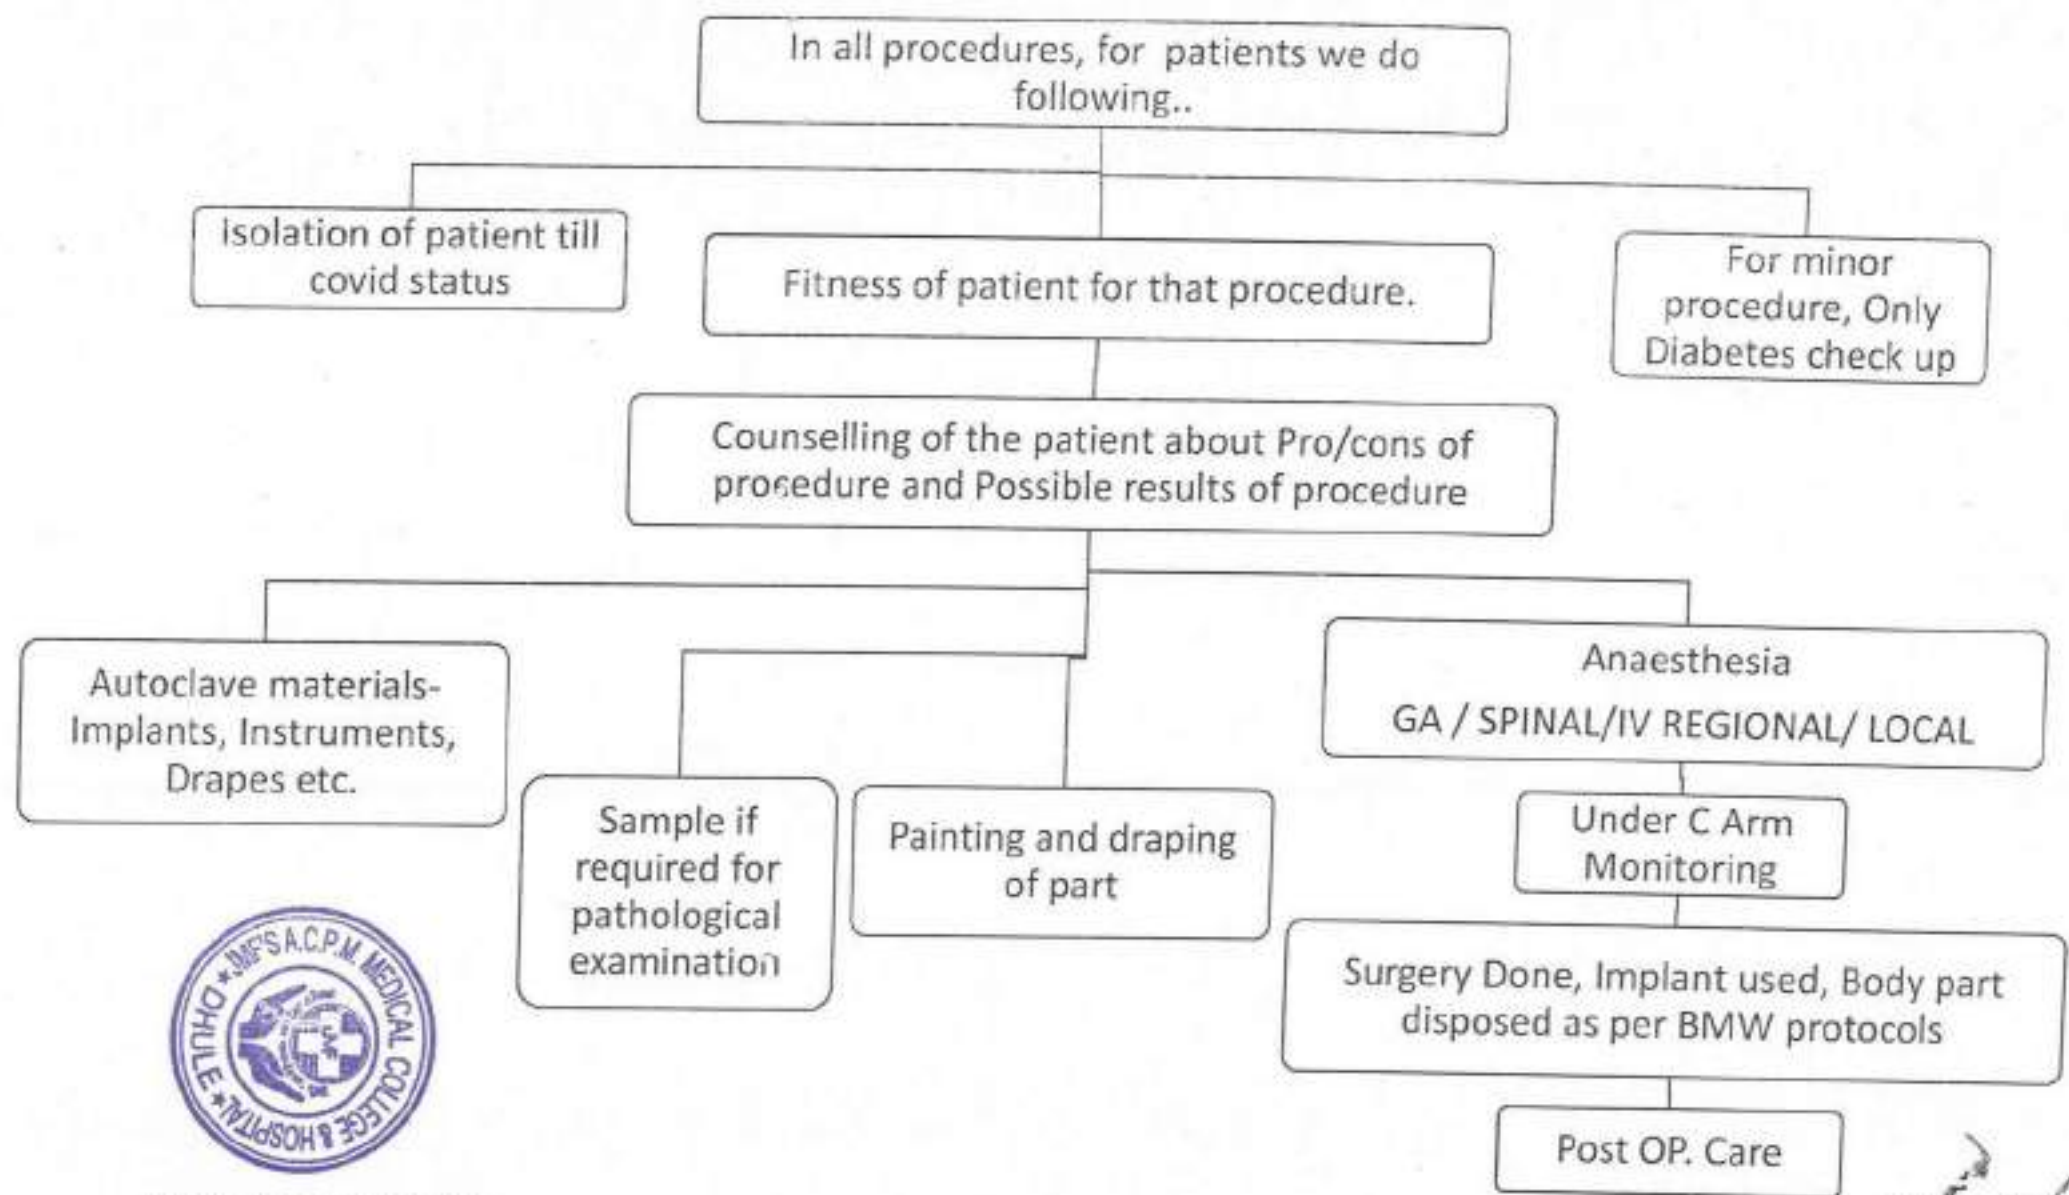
In all procedures, for patients we do following..

Isolation of patient till covid status

Fitness of patient for that procedure.

For minor procedure, Only Diabetes check up

Counselling of the patient about Pro/cons of procedure and Possible results of procedure

Autoclave materials- Implants, Instruments, Drapes etc.

Sample if required for pathological examination

Painting and draping of part

Anaesthesia
GA / SPINAL/IV REGIONAL/ LOCAL

Under C Arm Monitoring

Surgery Done, Implant used, Body part disposed as per BMW protocols

Post OP. Care

JMF'S A.C.P.M. MEDICAL COLLEGE & HOSPITAL DHULE